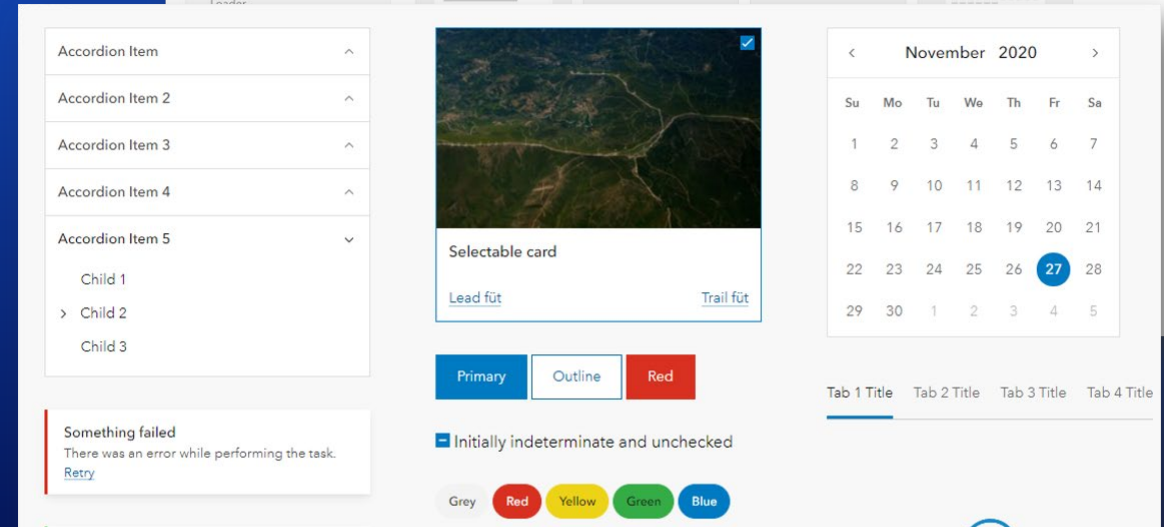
Loader

Accordion Item

Accordion Item 2

Accordion Item 3

Accordion Item 4

Accordion Item 5

Child 1

Child 2

Child 3

Something failed
There was an error while performing the task.
Retry

Selectable card

Lead füt

Trail füt

Primary

Outline

Red

Initially indeterminate and unchecked

Grey

Red

Yellow

Green

Blue

November 2020

| Su | Mo | Tu | We | Th | Fr | Sa |
|---|---|---|---|---|---|---|
| 1 | 2 | 3 | 4 | 5 | 6 | 7 |
| 8 | 9 | 10 | 11 | 12 | 13 | 14 |
| 15 | 16 | 17 | 18 | 19 | 20 | 21 |
| 22 | 23 | 24 | 25 | 26 | 27 | 28 |
| 29 | 30 | 1 | 2 | 3 | 4 | 5 |

Tab 1 Title

Tab 2 Title

Tab 3 Title

Tab 4 Title